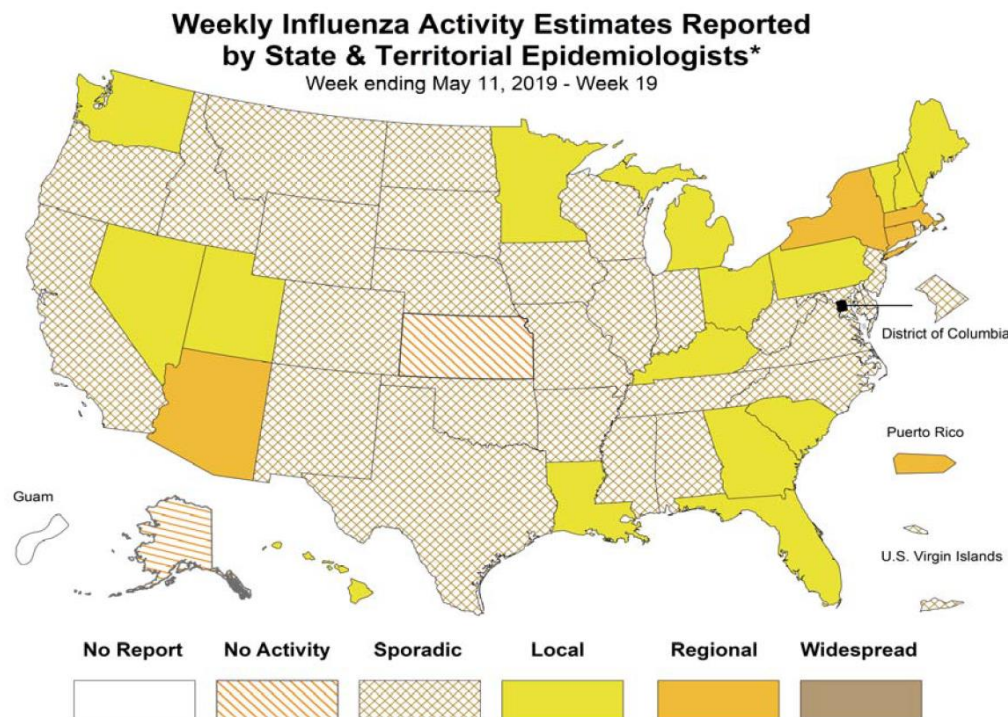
Weekly Influenza Activity Estimates Reported by State & Territorial Epidemiologists*
Week ending May 11, 2019 - Week 19

District of Columbia

Puerto Rico

Guam

U.S. Virgin Islands

No Report
No Activity
Sporadic
Local
Regional
Widespread